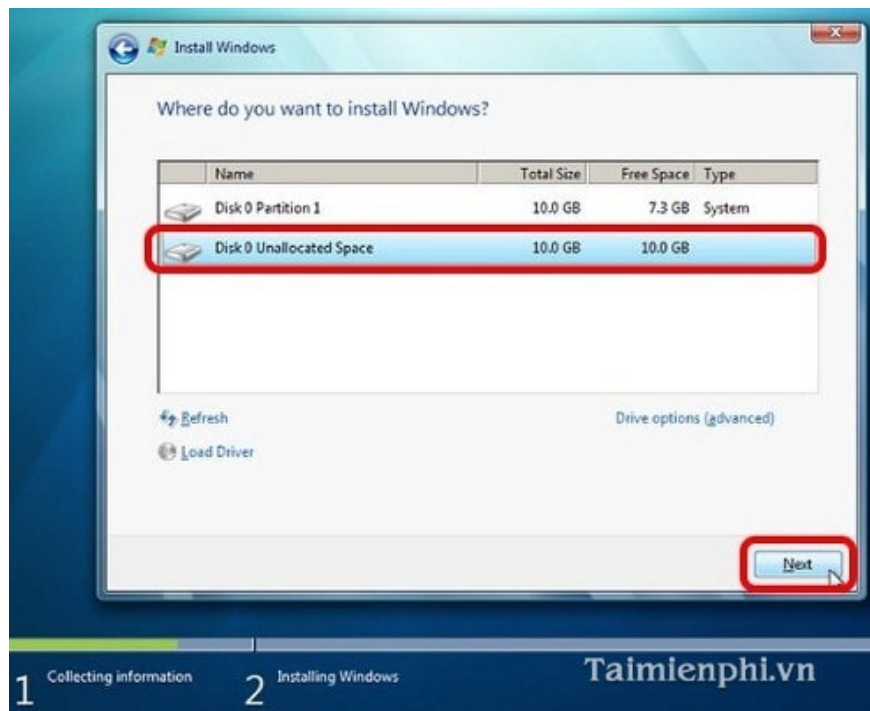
Install Windows

Where do you want to install Windows?

| Name | Total Size | Free Space | Type |
|---|---|---|---|
| Disk 0 Partition 1 | 10.0 GB | 7.3 GB | System |
| Disk 0 Unallocated Space | 10.0 GB | 10.0 GB | |

Refresh

Drive options (advanced)

Load Driver

Next

1 Collecting information

2 Installing Windows

Taimienphi.vn